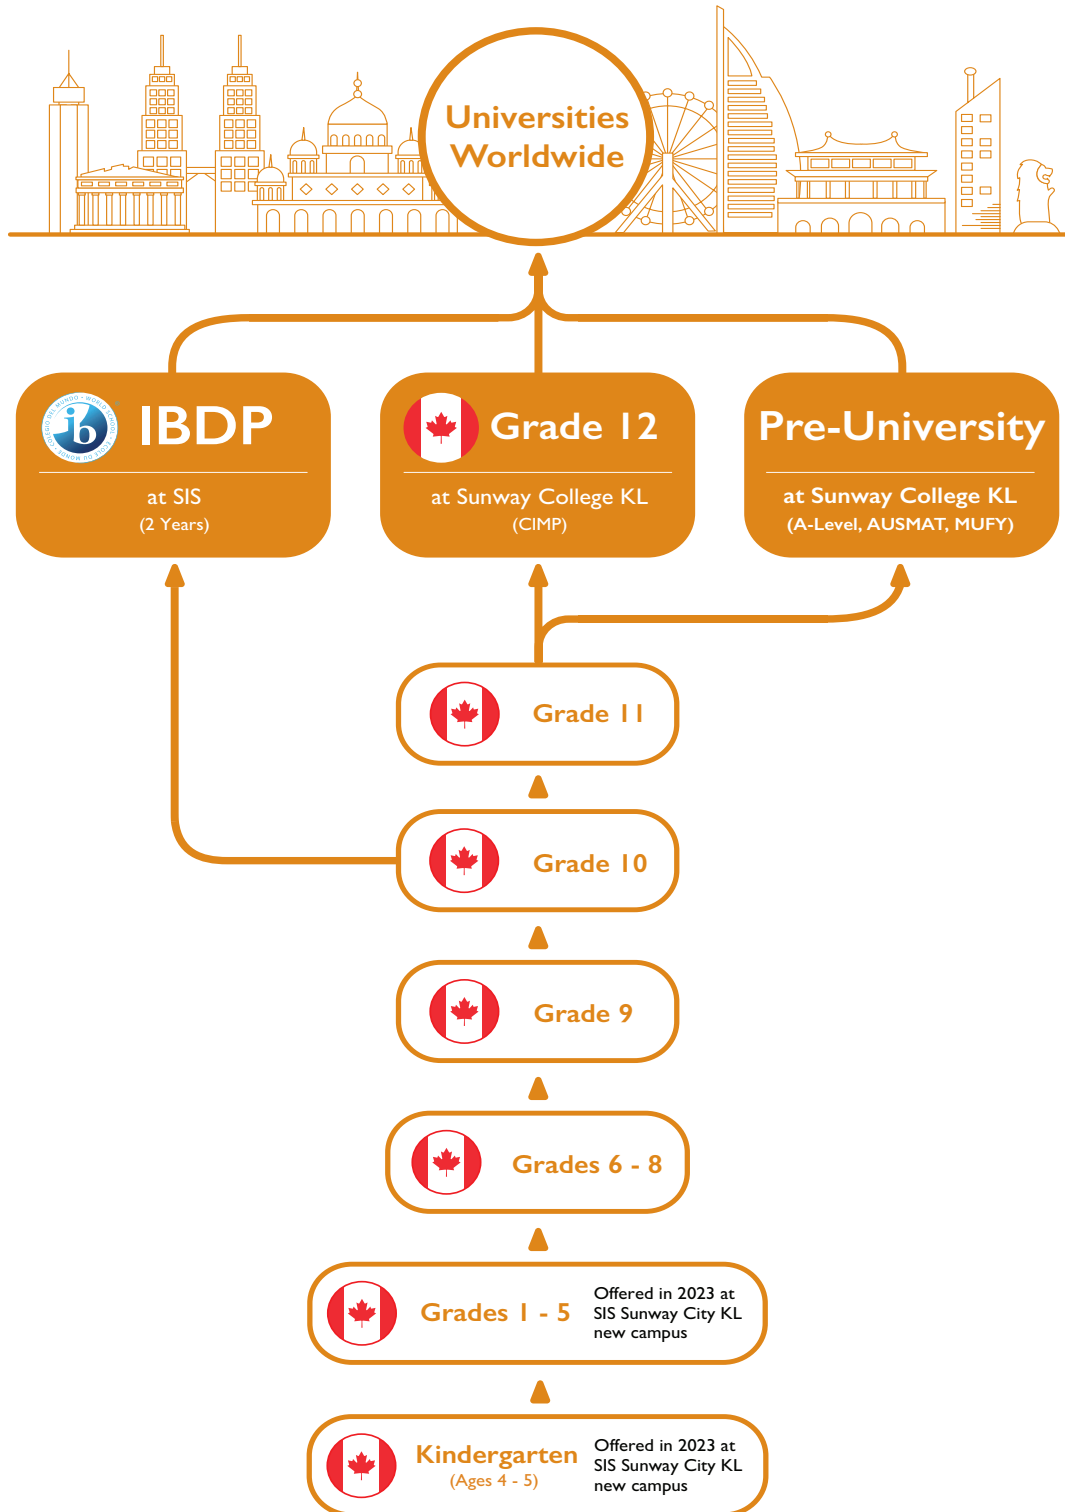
Universities Worldwide

IBDP
at SIS
(2 Years)

Grade 12
at Sunway College KL
(CIMP)

Pre-University
at Sunway College KL
(A-Level, AUSMAT, MUFY)

Grade 11

Grade 10

Grade 9

Grades 6 - 8

Grades 1 - 5
Offered in 2023 at SIS Sunway City KL new campus

Kindergarten
(Ages 4 - 5)
Offered in 2023 at SIS Sunway City KL new campus